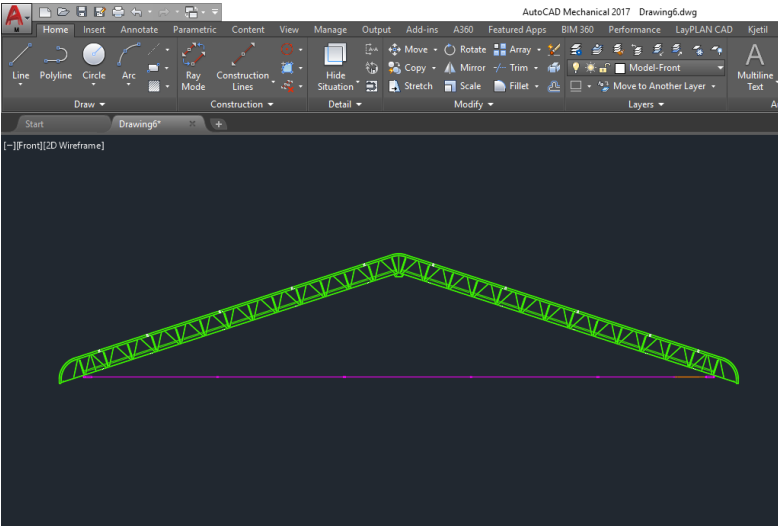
AutoCAD Mechanical 2017 Drawing6.dwg

Home Insert Annotate Parametric Content View Manage Output Add-ins A360 Featured Apps BIM 360 Performance LayPLAN CAD Kjetil

Line Polyline Circle Arc
Draw

Ray Mode Construction Lines
Construction

Hide Situation
Detail

Move Rotate Array
Copy Mirror Trim
Stretch Scale Fillet
Modify

Model-Front
Move to Another Layer
Layers

Multiline Text

Start Drawing6*

[−][Front][2D Wireframe]